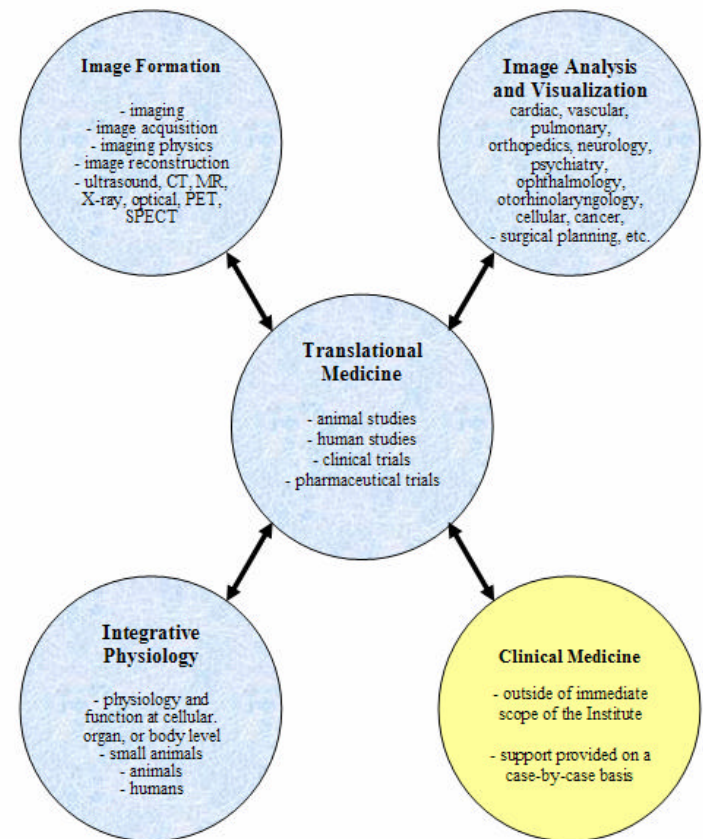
Image Formation

- imaging
- image acquisition
- imaging physics
- image reconstruction
- ultrasound, CT, MR, X-ray, optical, PET, SPECT

Image Analysis and Visualization

cardiac, vascular, pulmonary, orthopedics, neurology, psychiatry, ophthalmology, otorhinolaryngology, cellular, cancer,
- surgical planning, etc.

Translational Medicine

- animal studies
- human studies
- clinical trials
- pharmaceutical trials

Integrative Physiology

- physiology and function at cellular. organ, or body level
- small animals
- animals
- humans

Clinical Medicine

- outside of immediate scope of the Institute

- support provided on a case-by-case basis